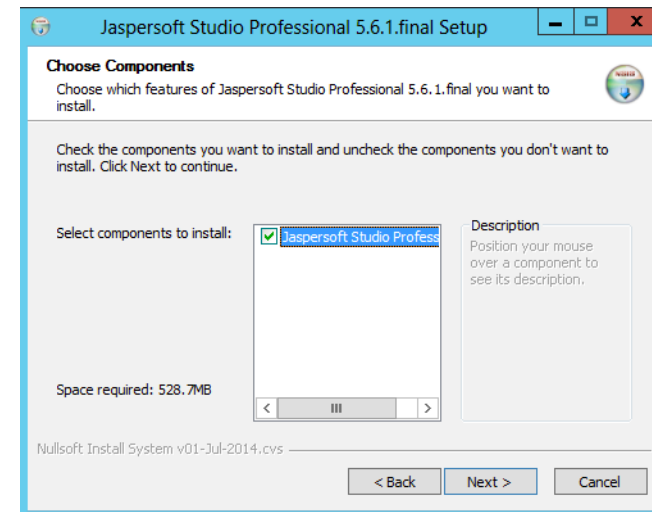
Jaspersoft Studio Professional 5.6.1.final Setup

Choose Components

Choose which features of Jaspersoft Studio Professional 5.6.1.final you want to install.

Check the components you want to install and uncheck the components you don't want to install. Click Next to continue.

Select components to install:

Jaspersoft Studio Profess

Description

Position your mouse over a component to see its description.

Space required: 528.7MB

Nullsoft Install System v01-Jul-2014.cvs

< Back

Next >

Cancel